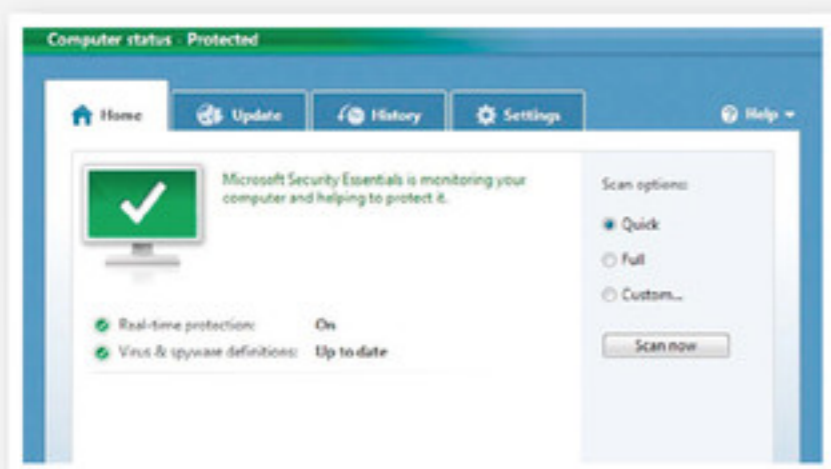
Computer status - Protected

Home
Update
History
Settings
Help

Microsoft Security Essentials is monitoring your computer and helping to protect it.

Real-time protection: On
Virus & spyware definitions: Up to date

Scan options:
Quick
Full
Custom...
Scan now